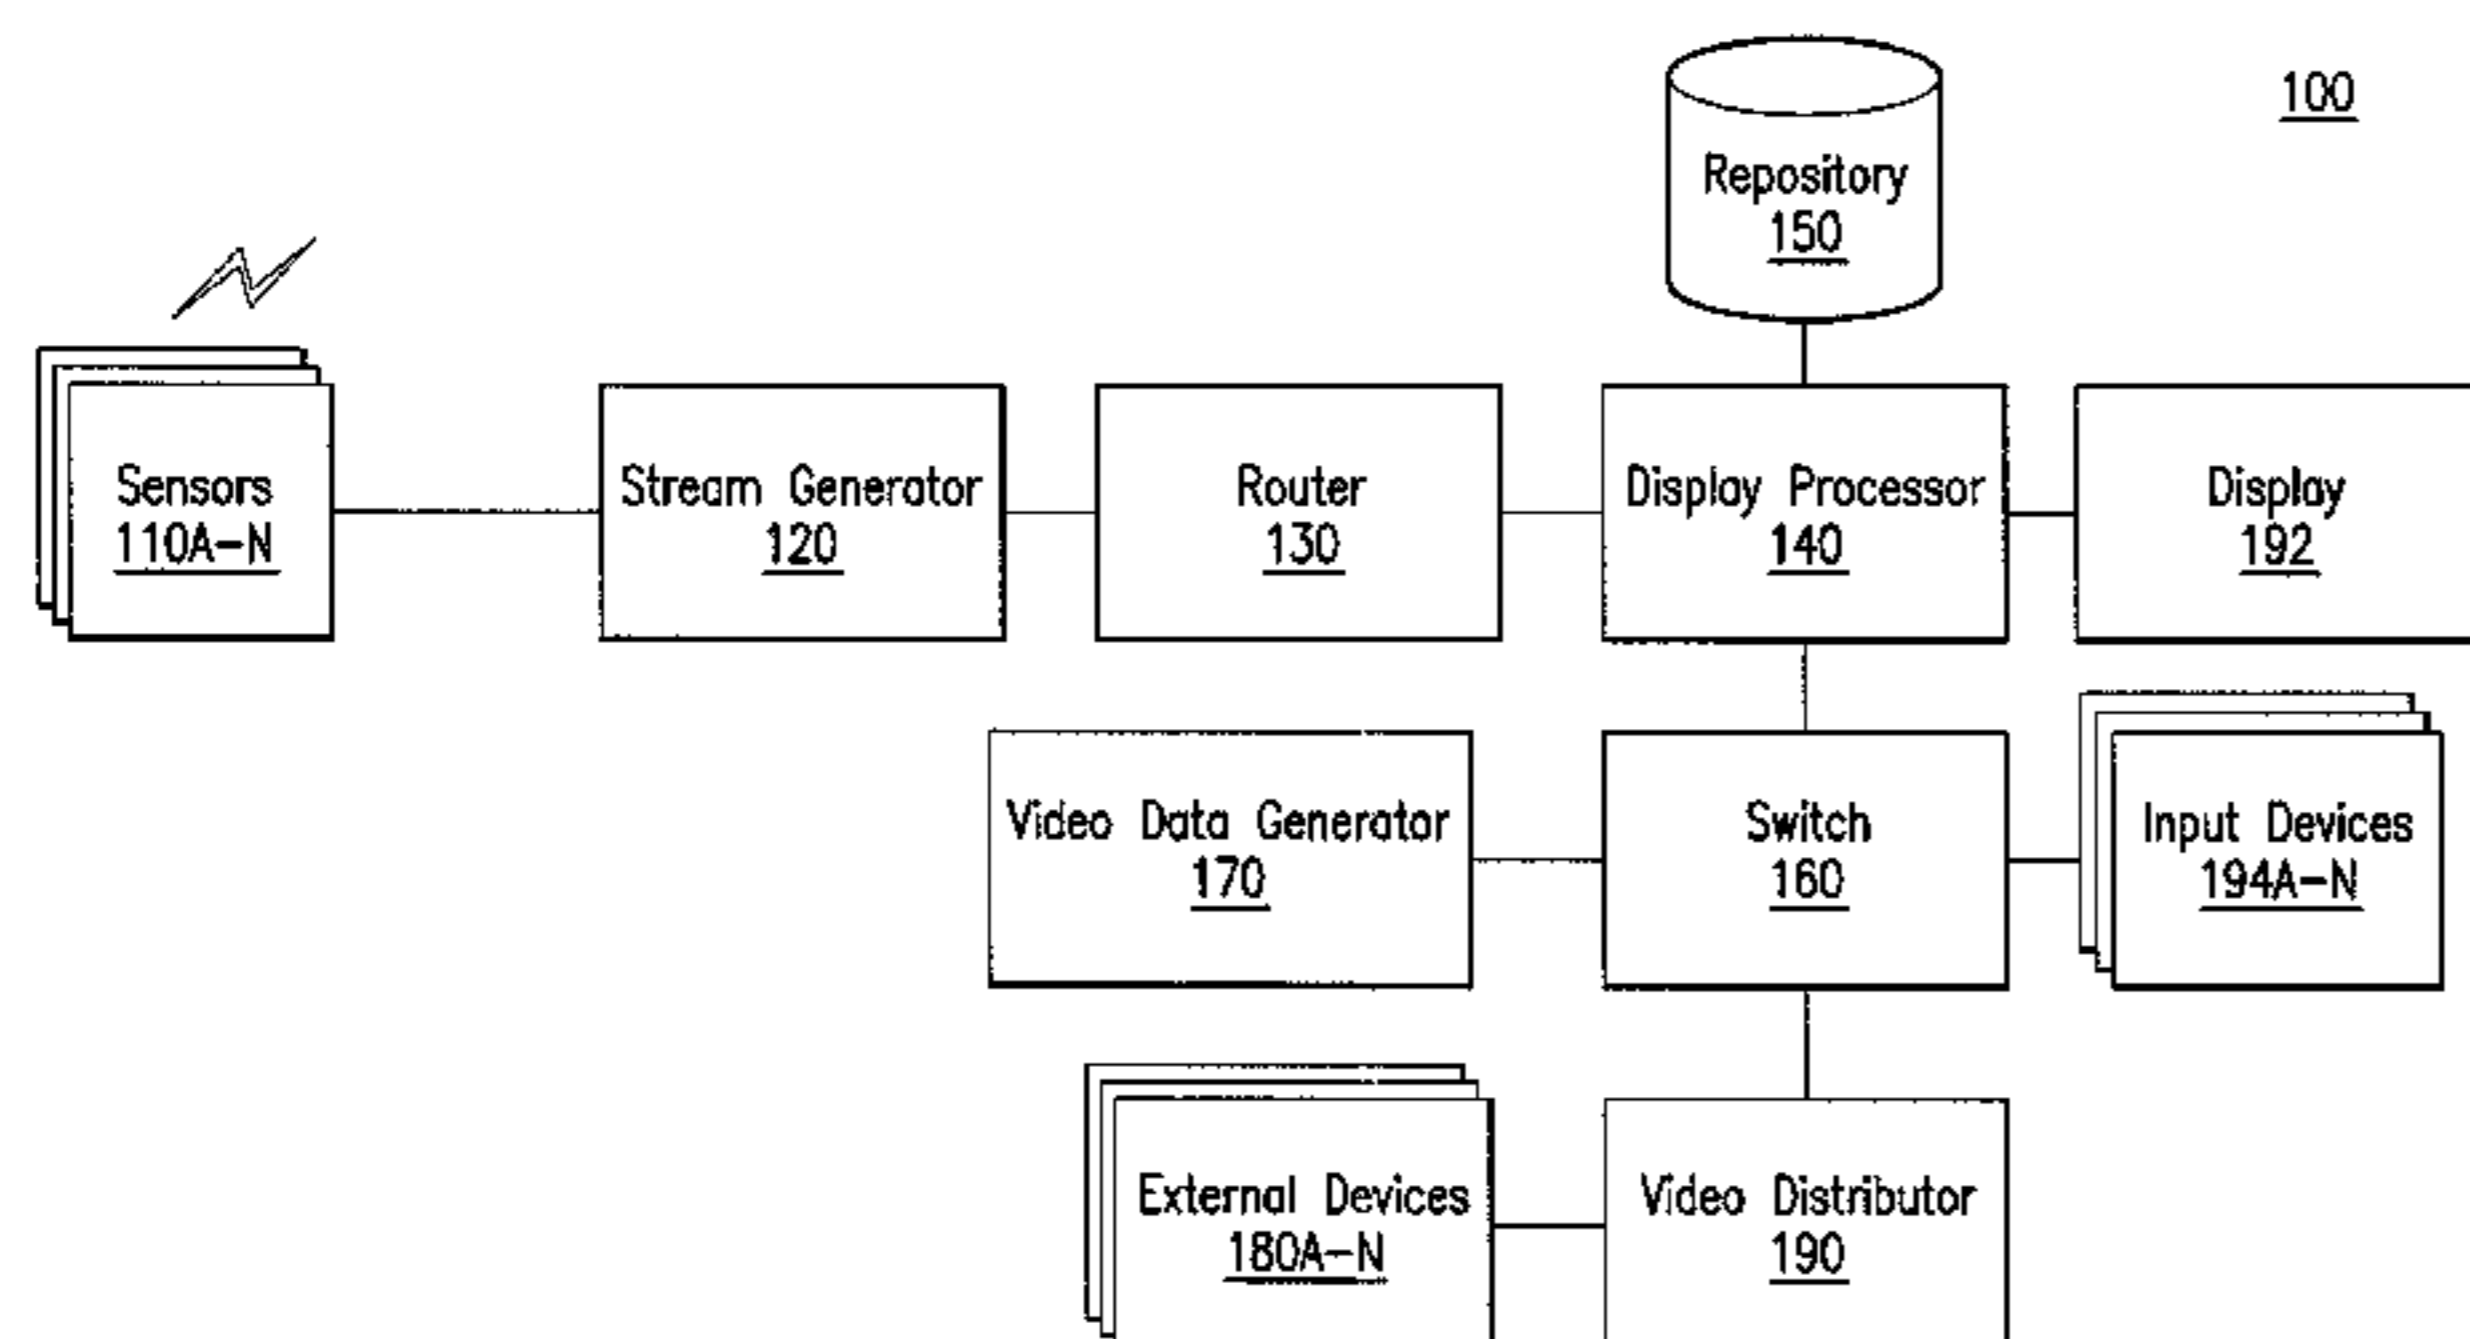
100

Repository
150

Sensors
110A–N

Stream Generator
120

Router
130

Display Processor
140

Display
192

Video Data Generator
170

Switch
160

Input Devices
194A–N

External Devices
180A–N

Video Distributor
190